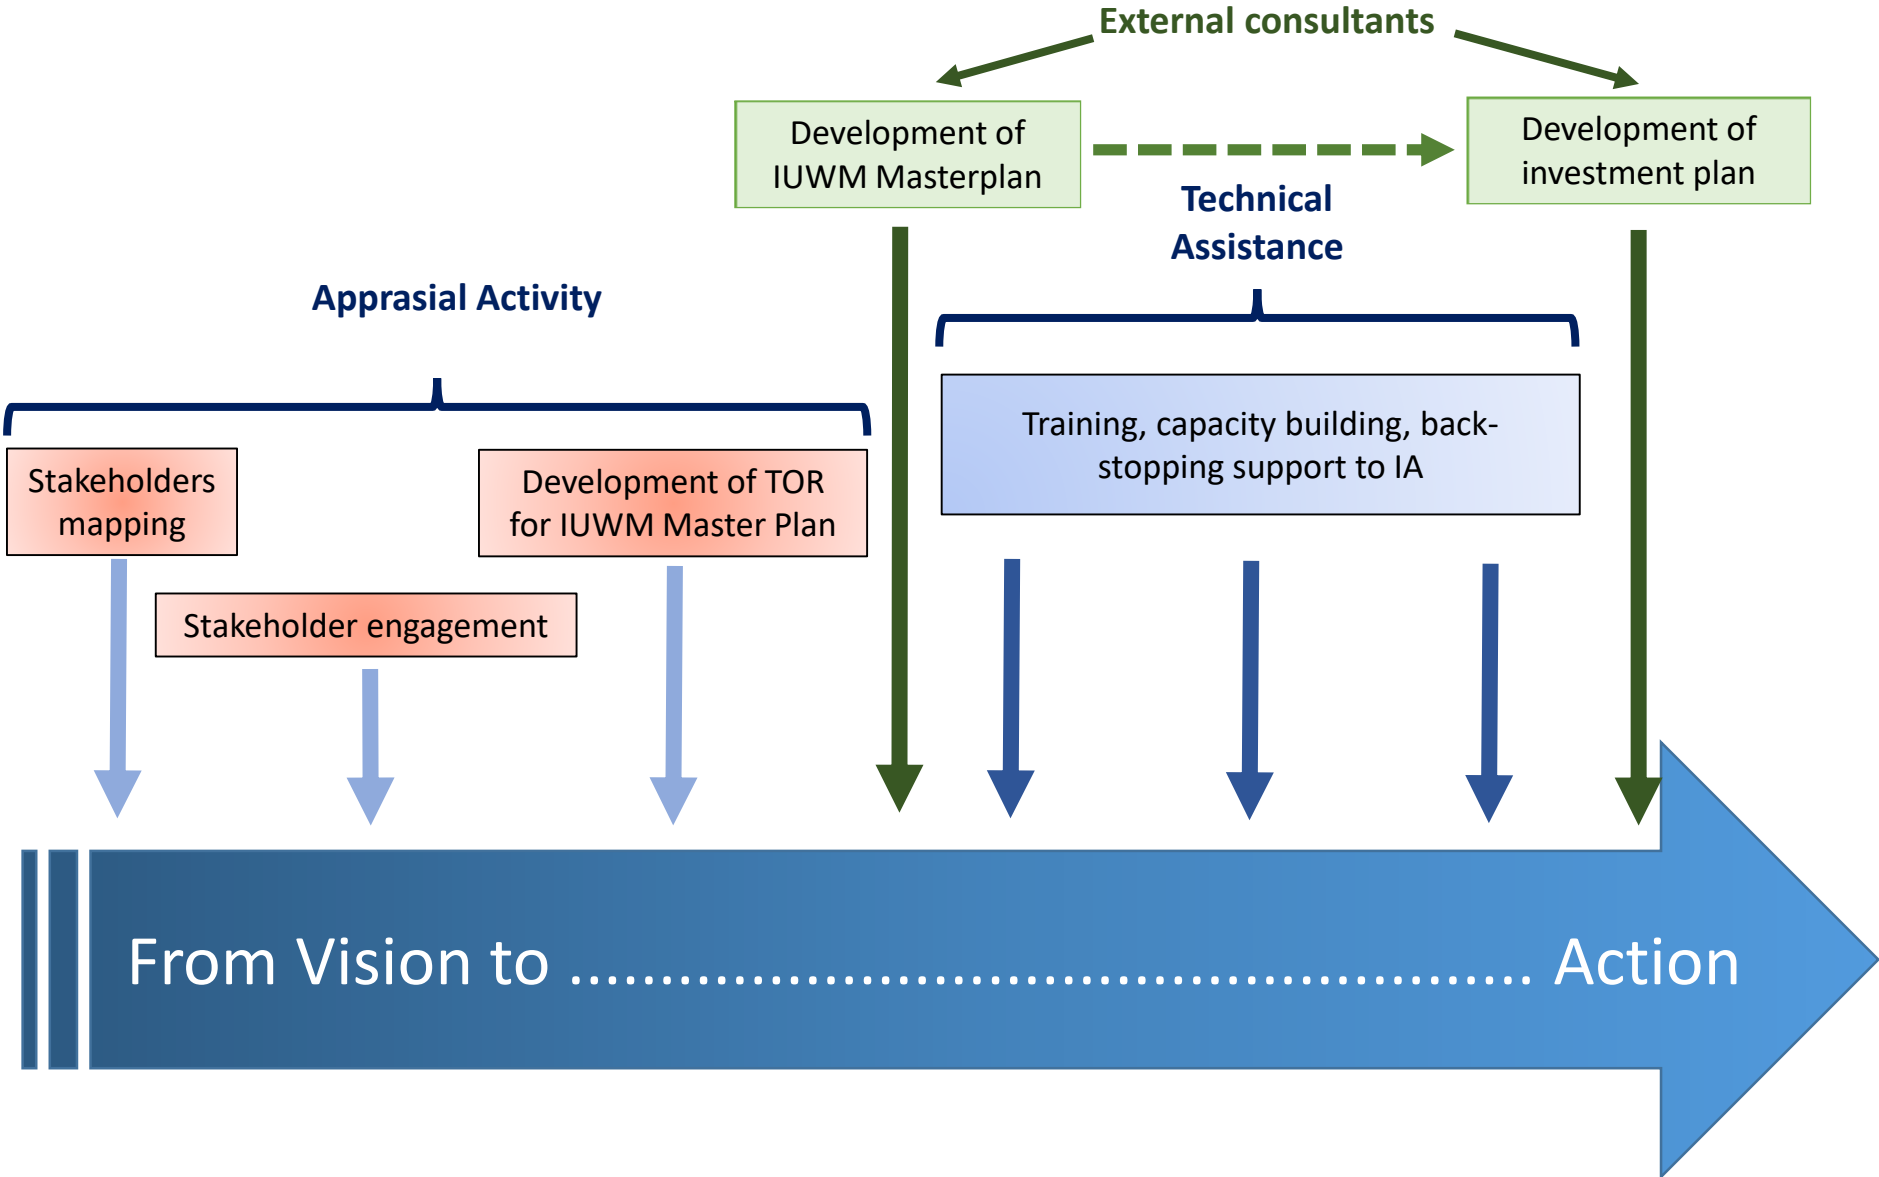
External consultants

Development of IUWM Masterplan

Development of investment plan

Technical Assistance

Apprasial Activity

Training, capacity building, back-stopping support to IA

Stakeholders mapping

Development of TOR for IUWM Master Plan

Stakeholder engagement

From Vision to ............................................ Action